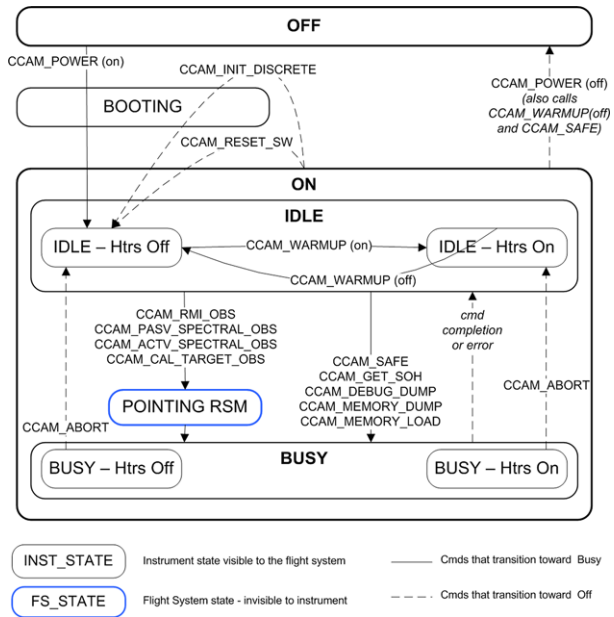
OFF

CCAM_POWER (on)

CCAM_INIT_DISCRETE

BOOTING

CCAM_RESET_SW

CCAM_POWER (off) (also calls CCAM_WARMUP(off) and CCAM_SAFE)

ON

IDLE

IDLE – Htrs Off

CCAM_WARMUP (on)

IDLE – Htrs On

CCAM_WARMUP (off)

CCAM_RMI_OBS
CCAM_PASV_SPECTRAL_OBS
CCAM_ACTV_SPECTRAL_OBS
CCAM_CAL_TARGET_OBS

cmd completion or error

CCAM_SAFE
CCAM_GET_SOH
CCAM_DEBUG_DUMP
CCAM_MEMORY_DUMP
CCAM_MEMORY_LOAD

CCAM_ABORT

POINTING RSM

CCAM_ABORT

BUSY

BUSY – Htrs Off

BUSY – Htrs On

INST_STATE

Instrument state visible to the flight system

Cmds that transition toward Busy

FS_STATE

Flight System state - invisible to instrument

Cmds that transition toward Off